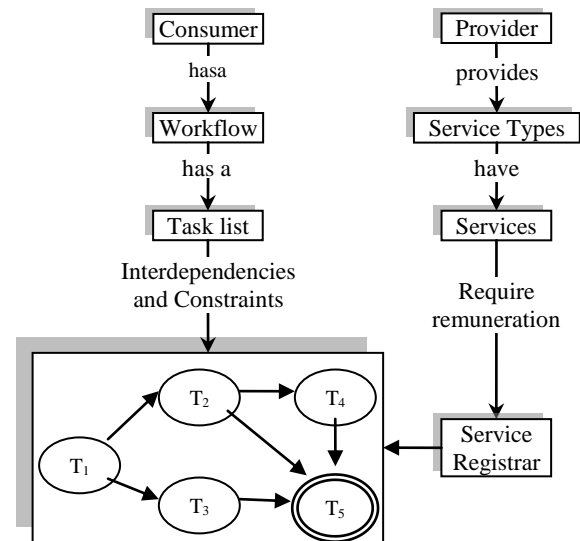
Consumer

hasa

Workflow

has a

Task list

Interdependencies and Constraints

Provider

provides

Service Types

have

Services

Require remuneration

Service Registrar

$T_2$

$T_4$

$T_1$

$T_3$

$T_5$